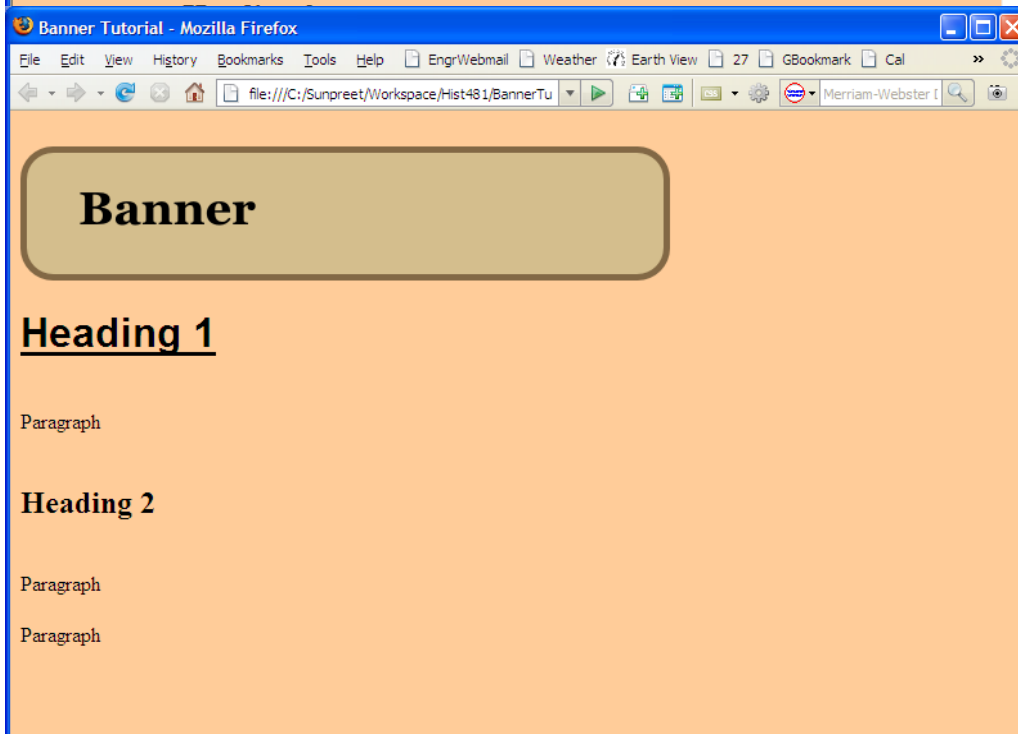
Banner Tutorial - Mozilla Firefox

File Edit View History Bookmarks Tools Help EngrWebmail Weather Earth View 27 GBookmark Cal »

file:///C:/Sunpreet/Workspace/Hist481/BannerTu

Merriam-Webster I

Banner

Heading 1

Paragraph

Heading 2

Paragraph

Paragraph